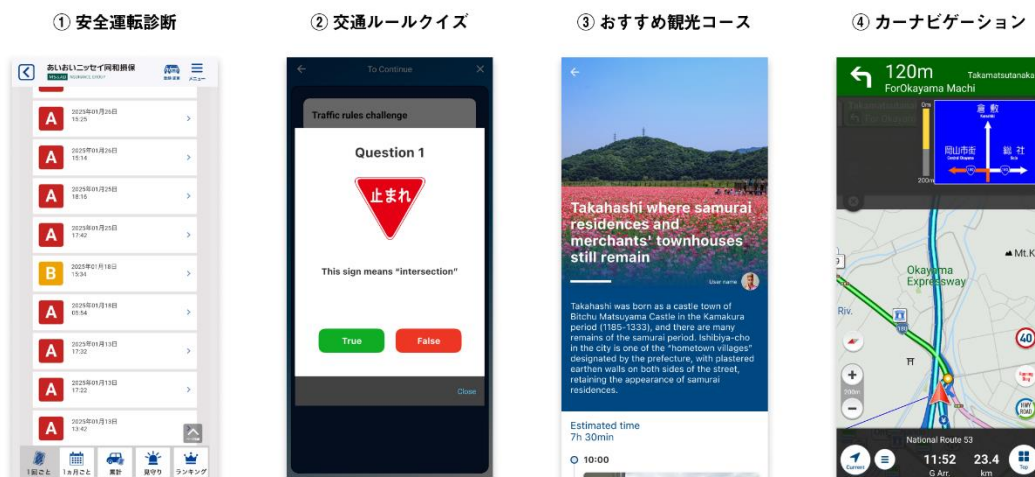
① 安全運転診断

あいおいニッセイ同和損保
MS&AD INSURANCE GROUP
メニュー

A 2025年01月26日 15:25
A 2025年01月26日 15:14
A 2025年01月25日 18:16
A 2025年01月25日 17:42
B 2025年01月18日 15:34
A 2025年01月18日 05:54
A 2025年01月13日 17:32
A 2025年01月13日 17:22
A 2025年01月13日 13:42

1回ごと 1ヵ月ごと 累計 見守り ランキング

② 交通ルールクイズ

To Continue

Traffic rules challenge

Question 1

止まれ

This sign means "intersection"

True False

Close

③ おすすめ観光コース

Takahashi where samurai residences and merchants' townhouses still remain

User name

Takahashi was born as a castle town of Bitchu Matsuyama Castle in the Kamakura period (1185-1333), and there are many remains of the samurai period. Ishibiya-cho in the city is one of the "hometown villages" designated by the prefecture, with plastered earthen walls on both sides of the street, retaining the appearance of samurai residences.

Estimated time
7h 30min

10:00

④ カーナビゲーション

120m
ForOkayama Machi
Takamatsutanaka

倉敷
岡山市街
総社

Okayama Expressway
Riv.
Mt.K
40

National Route 53
11:52 G.Arr.
23.4 km
Current